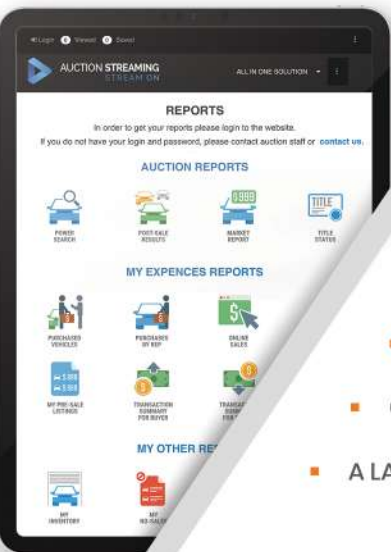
Login Viewed Saved

AUCTION STREAMING
STREAM ON

ALL IN ONE SOLUTION

REPORTS

In order to get your reports please login to the website.
If you do not have your login and password, please contact auction staff or contact us.

AUCTION REPORTS

POWER SEARCH

POST-SALE RESULTS

$999

MARKET REPORT

TITLE

TITLE STATUS

MY EXPENCES REPORTS

PURCHASED VEHICLES

PURCHASES BY REP

$

ONLINE SALES

MY PRE-SALE LISTINGS

TRANSACTION SUMMARY FOR BUYER

TRANSAC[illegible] SUMM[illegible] FOR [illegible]

MY OTHER RE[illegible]

MY INVENTORY

MY NO-SALE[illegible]

A LA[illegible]